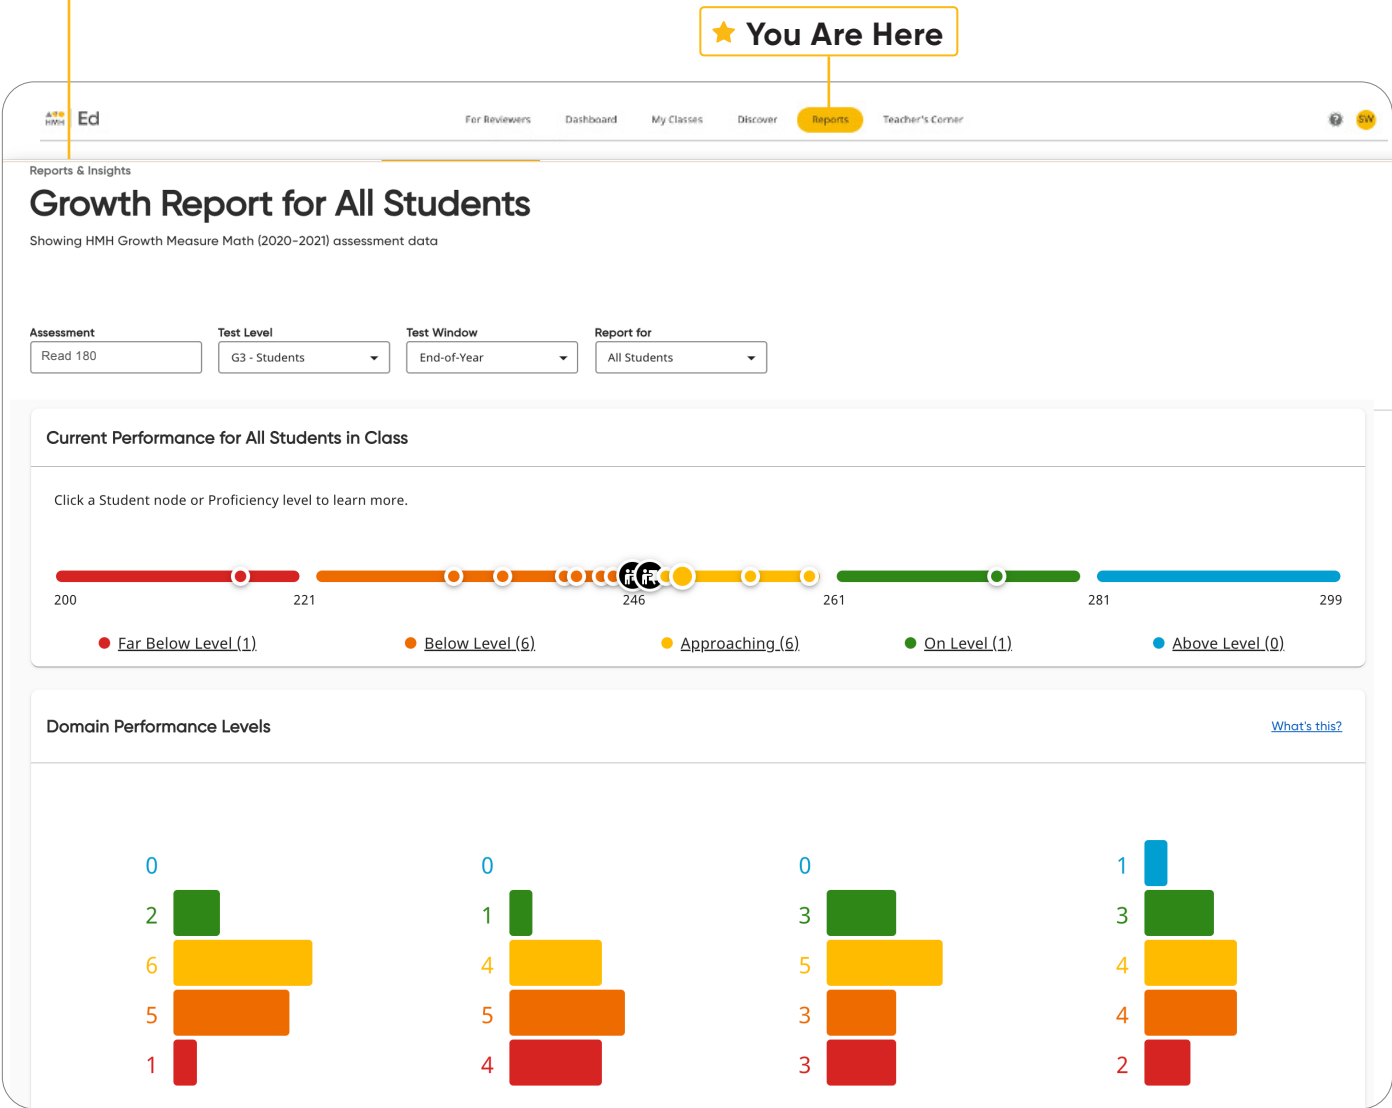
You Are Here

Ed

For Reviewers Dashboard My Classes Discover Reports Teacher's Corner

SW

Reports & Insights

Growth Report for All Students

Showing HMH Growth Measure Math (2020-2021) assessment data

Assessment
Read 180

Test Level
G3 - Students

Test Window
End-of-Year

Report for
All Students

Current Performance for All Students in Class

Click a Student node or Proficiency level to learn more.

200 221 246 261 281 299

Far Below Level (1) Below Level (6) Approaching (6) On Level (1) Above Level (0)

Domain Performance Levels

What's this?

| 0 | 0 | 0 | 1 |
|---|---|---|---|
| 2 | 1 | 3 | 3 |
| 6 | 4 | 5 | 4 |
| 5 | 5 | 3 | 4 |
| 1 | 4 | 3 | 2 |